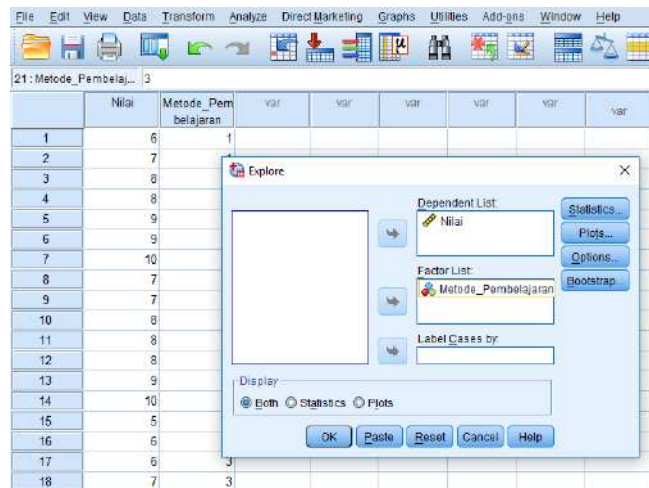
File Edit View Data Transform Analyze Direct Marketing Graphs Utilities Add-ons Window Help

21 : Metode_Pembelaj... 3

| | Nilai | Metode_Pembelajaran | var | var | var | var | var | var |
|---|---|---|---|---|---|---|---|---|
| 1 | 6 | 1 | | | | | | |
| 2 | 7 | | | | | | | |
| 3 | 8 | | | | | | | |
| 4 | 8 | | | | | | | |
| 5 | 9 | | | | | | | |
| 6 | 9 | | | | | | | |
| 7 | 10 | | | | | | | |
| 8 | 7 | | | | | | | |
| 9 | 7 | | | | | | | |
| 10 | 8 | | | | | | | |
| 11 | 8 | | | | | | | |
| 12 | 8 | | | | | | | |
| 13 | 9 | | | | | | | |
| 14 | 10 | | | | | | | |
| 15 | 5 | | | | | | | |
| 16 | 6 | | | | | | | |
| 17 | 6 | 3 | | | | | | |
| 18 | 7 | 3 | | | | | | |

Explore

Dependent List:
Nilai

Factor List:
Metode_Pembelajaran

Label Cases by:

Statistics...
Plots...
Options...
Bootstrap...

Display
Both Statistics Plots

OK Paste Reset Cancel Help